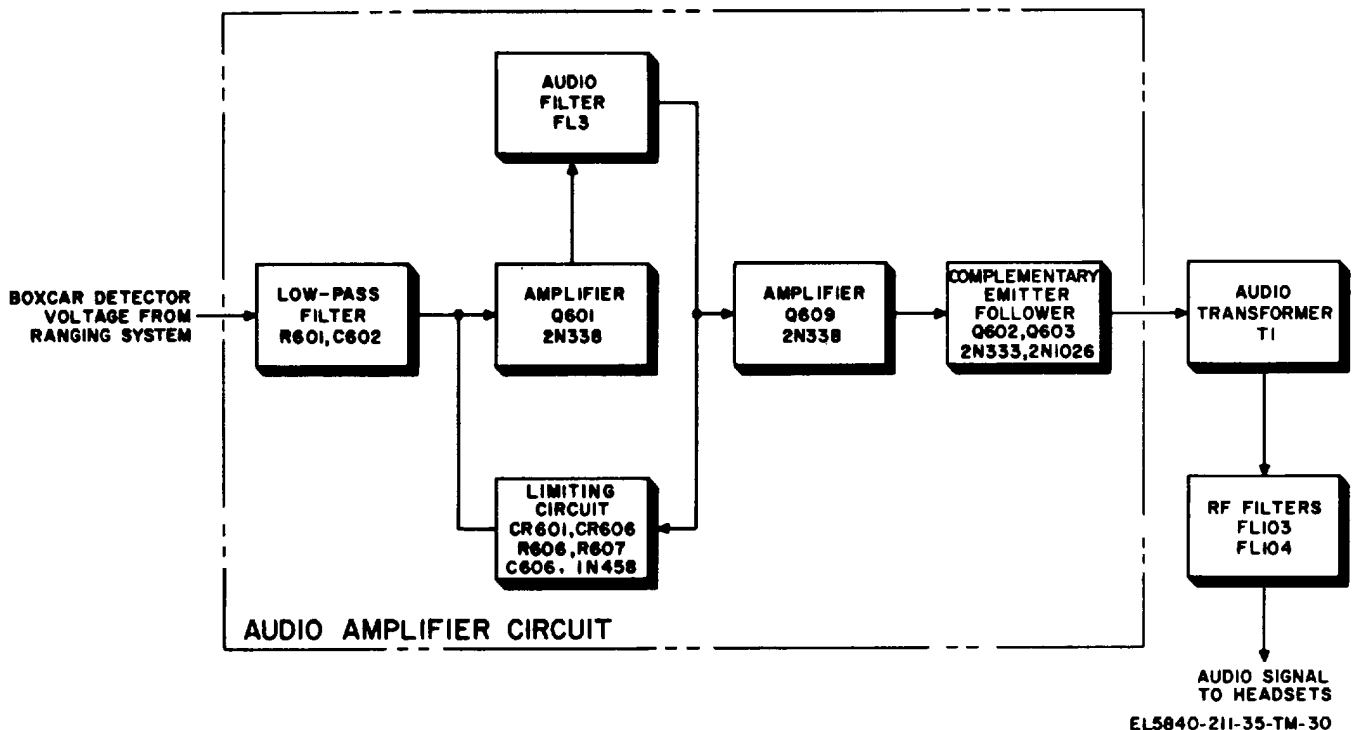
AUDIO FILTER FL3

BOXCAR DETECTOR VOLTAGE FROM RANGING SYSTEM

LOW-PASS FILTER R601, C602

AMPLIFIER Q601 2N338

AMPLIFIER Q609 2N338

COMPLEMENTARY EMITTER FOLLOWER Q602, Q603 2N333, 2N1026

AUDIO TRANSFORMER T1

LIMITING CIRCUIT CR601, CR606 R606, R607 C606, 1N458

RF FILTERS FL103 FL104

AUDIO AMPLIFIER CIRCUIT

AUDIO SIGNAL TO HEADSETS

EL5840-211-35-TM-30